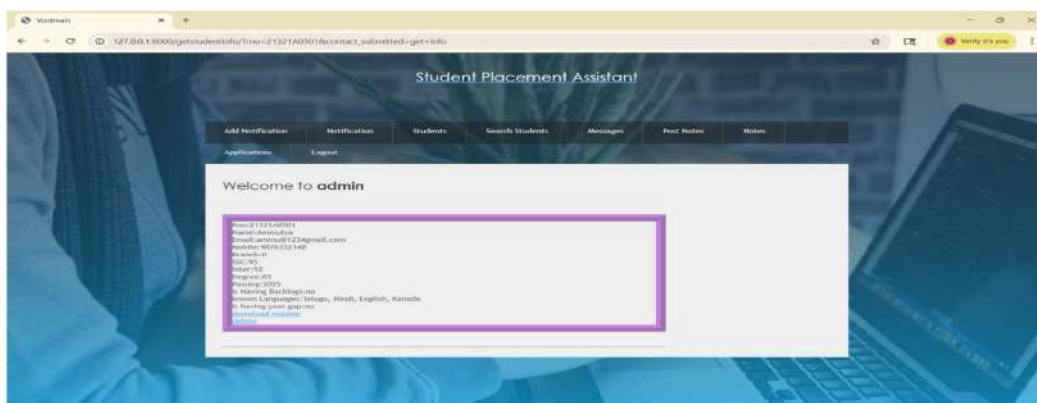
Vestmain

127.0.0.1:8000/getstudentinfo/?rno=21321A0501&contact_submitted=get+info

Verify it's you

Student Placement Assistant

Add Notification Notification Students Search Students Messages Post Notes Notes

Applications Logout

Welcome to **admin**

Rno:21321A0501
Name:Ammulya
Email:ammu@1234gmail.com
Mobile:9876352148
Branch:it
SSC:95
Inter:92
Degree:85
Passing:2025
Is Having Backlogs:no
known Languages: Telugu, Hindi, English, Kanada
Is having year gap:no
download resume
delete